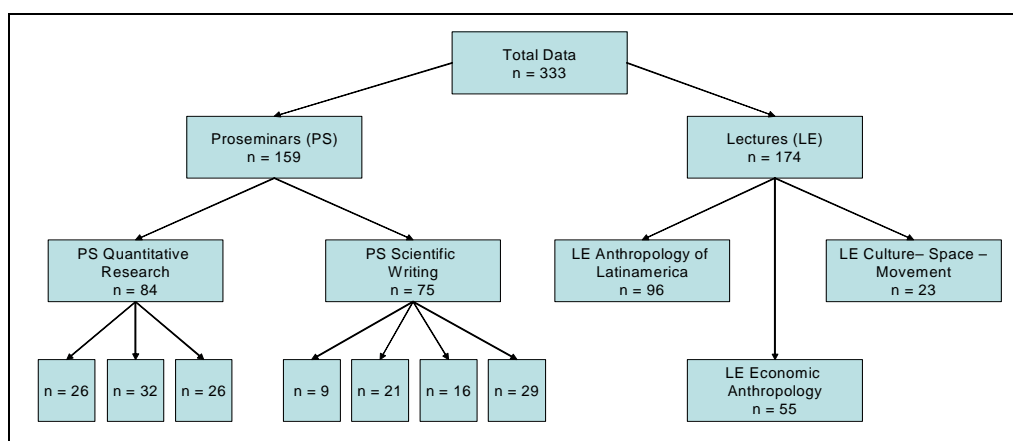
Total Data
n = 333

Proseminars (PS)
n = 159

Lectures (LE)
n = 174

PS Quantitative Research
n = 84

PS Scientific Writing
n = 75

LE Anthropology of Latinamerica
n = 96

LE Culture– Space – Movement
n = 23

n = 26

n = 32

n = 26

n = 9

n = 21

n = 16

n = 29

LE Economic Anthropology
n = 55